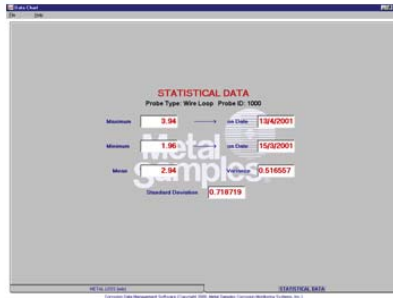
Data Chart
File Help

STATISTICAL DATA
Probe Type: Wire Loop Probe ID: 1000

Maximum 3.94 on Date 13/4/2001

Minimum 1.96 on Date 15/3/2001

Mean 2.94 Variance 0.516557

Standard Deviation 0.718719

Metal Samples

METAL LOSS [mils]
STATISTICAL DATA

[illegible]